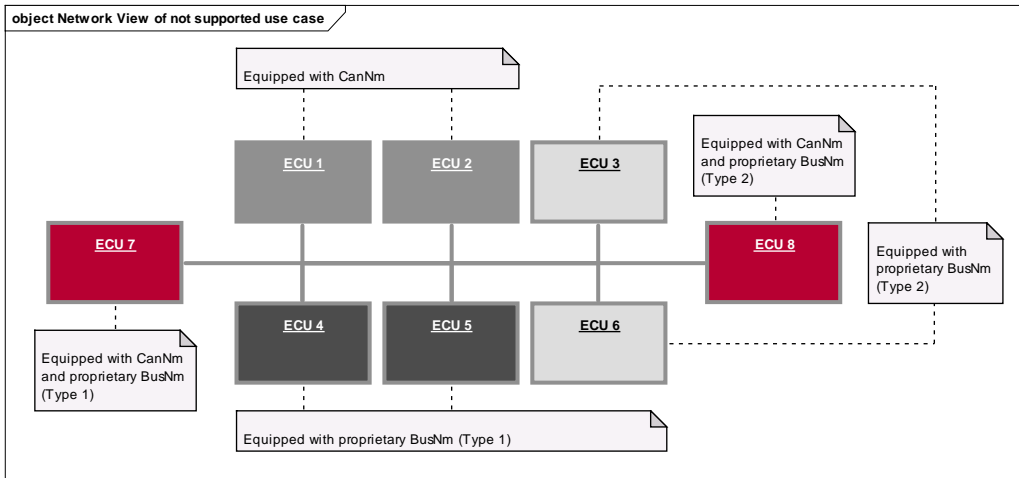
object Network View of not supported use case

Equipped with CanNm

ECU 1

ECU 2

ECU 3

Equipped with CanNm and proprietary BusNm (Type 2)

ECU 7

ECU 8

Equipped with proprietary BusNm (Type 2)

ECU 4

ECU 5

ECU 6

Equipped with CanNm and proprietary BusNm (Type 1)

Equipped with proprietary BusNm (Type 1)